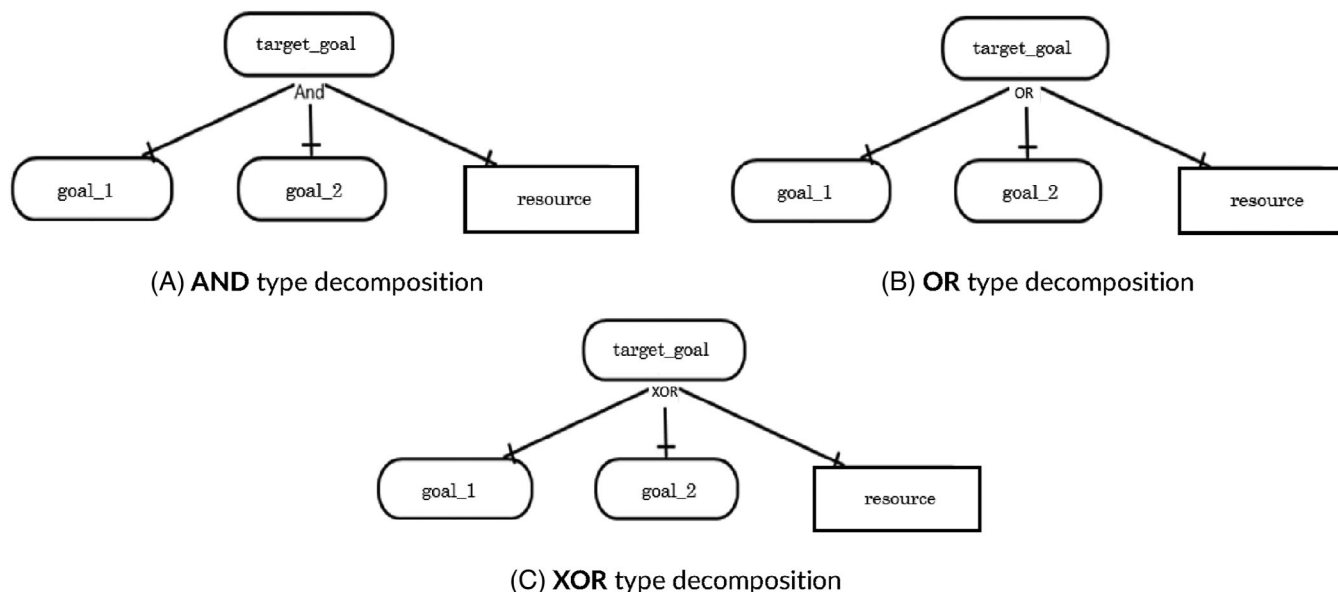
target_goal
And
goal_1
goal_2
resource

(A) **AND** type decomposition

target_goal
OR
goal_1
goal_2
resource

(B) **OR** type decomposition

target_goal
XOR
goal_1
goal_2
resource

(C) **XOR** type decomposition